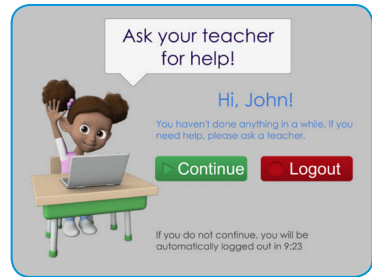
Ask your teacher for help!

Hi, John!

You haven't done anything in a while. If you need help, please ask a teacher.

Continue

Logout

If you do not continue, you will be automatically logged out in 9:23